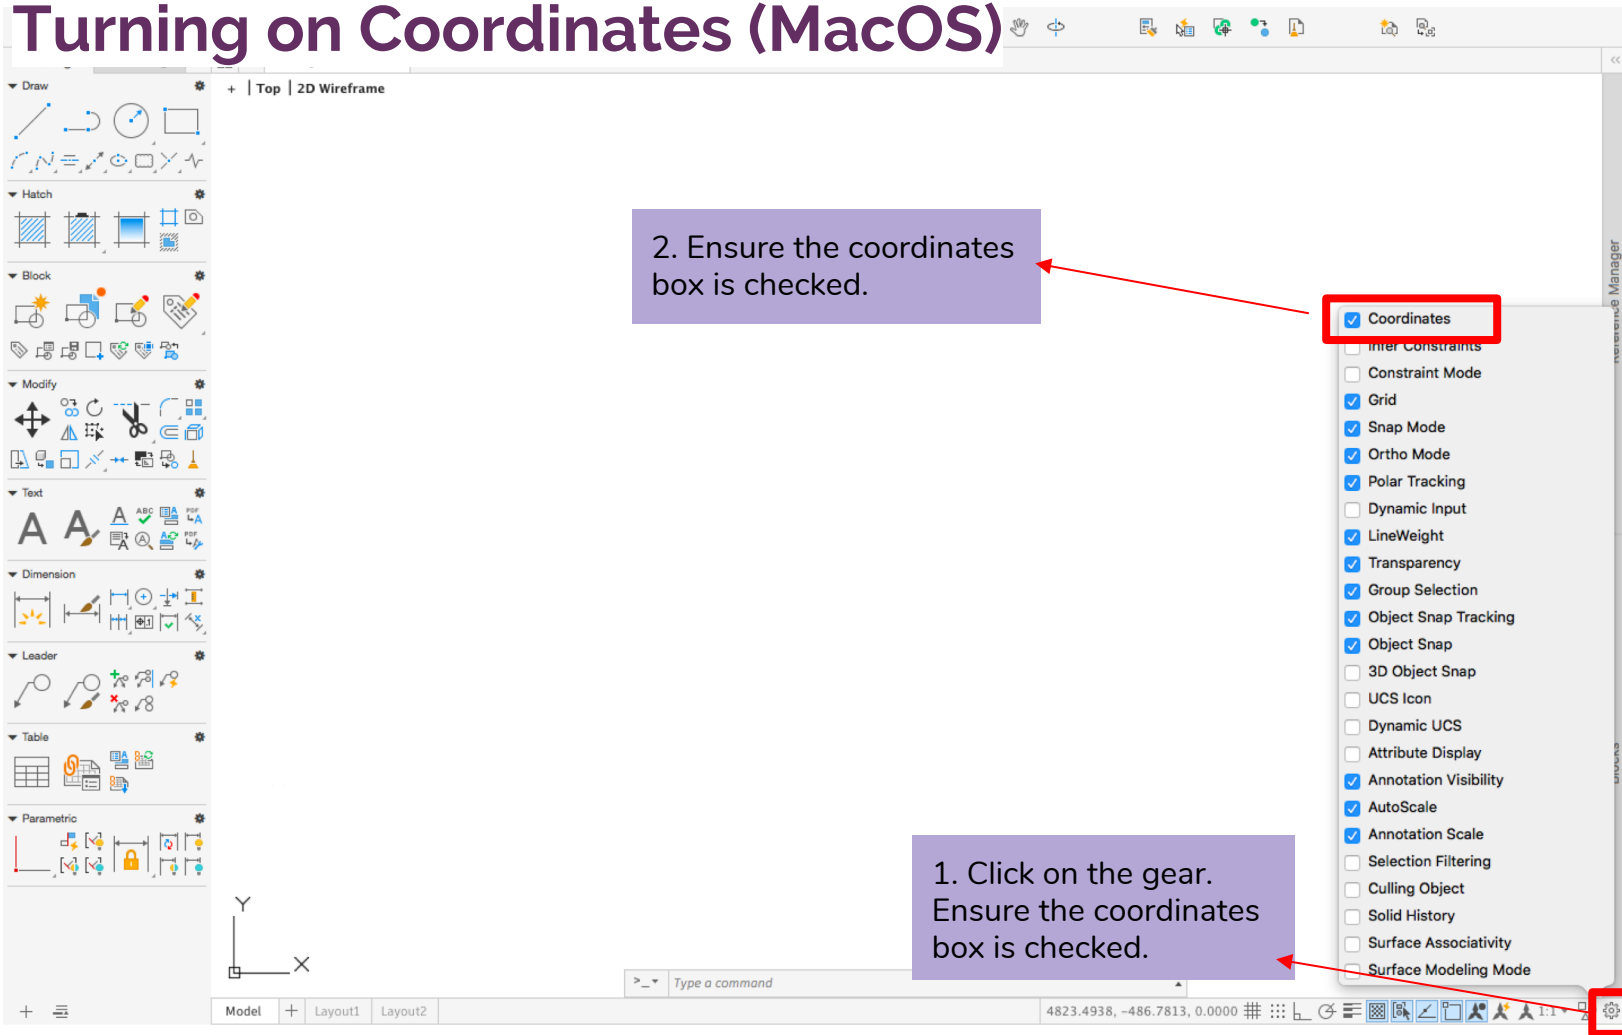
Turning on Coordinates (MacOS)

Draw

Hatch

Block

Modify

Text

Dimension

Leader

Table

Parametric

+ | Top | 2D Wireframe

2. Ensure the coordinates box is checked.

Coordinates
Infer Constraints
Constraint Mode
Grid
Snap Mode
Ortho Mode
Polar Tracking
Dynamic Input
LineWeight
Transparency
Group Selection
Object Snap Tracking
Object Snap
3D Object Snap
UCS Icon
Dynamic UCS
Attribute Display
Annotation Visibility
AutoScale
Annotation Scale
Selection Filtering
Culling Object
Solid History
Surface Associativity
Surface Modeling Mode

1. Click on the gear. Ensure the coordinates box is checked.

Y

X

Type a command

Model | Layout1 | Layout2

4823.4938, -486.7813, 0.0000

1:1

Reference Manager